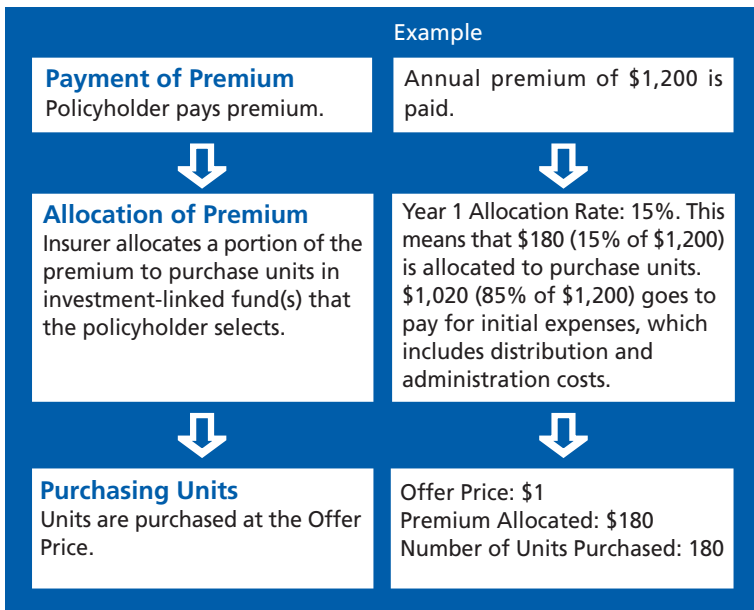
Example

Payment of Premium
Policyholder pays premium.

Annual premium of \$1,200 is paid.

Allocation of Premium
Insurer allocates a portion of the premium to purchase units in investment-linked fund(s) that the policyholder selects.

Year 1 Allocation Rate: 15%. This means that \$180 (15% of \$1,200) is allocated to purchase units. \$1,020 (85% of \$1,200) goes to pay for initial expenses, which includes distribution and administration costs.

Purchasing Units
Units are purchased at the Offer Price.

Offer Price: \$1
Premium Allocated: \$180
Number of Units Purchased: 180